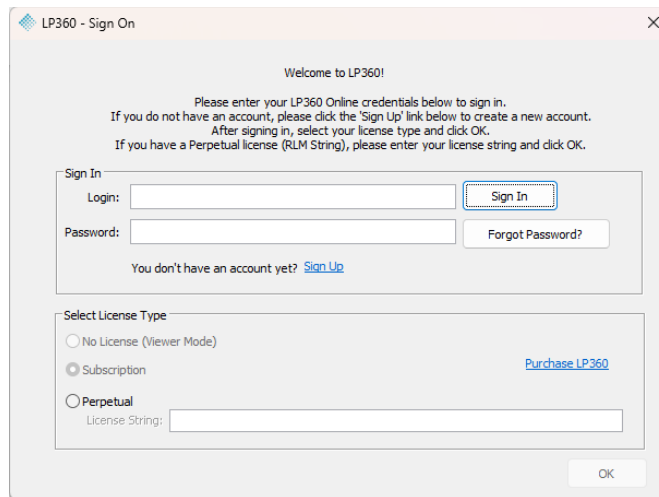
LP360 - Sign On

Welcome to LP360!

Please enter your LP360 Online credentials below to sign in.
If you do not have an account, please click the 'Sign Up' link below to create a new account.
After signing in, select your license type and click OK.
If you have a Perpetual license (RLM String), please enter your license string and click OK.

Sign In

Login:

Sign In

Password:

Forgot Password?

You don't have an account yet? Sign Up

Select License Type

No License (Viewer Mode)

Subscription

Purchase LP360

Perpetual

License String:

OK